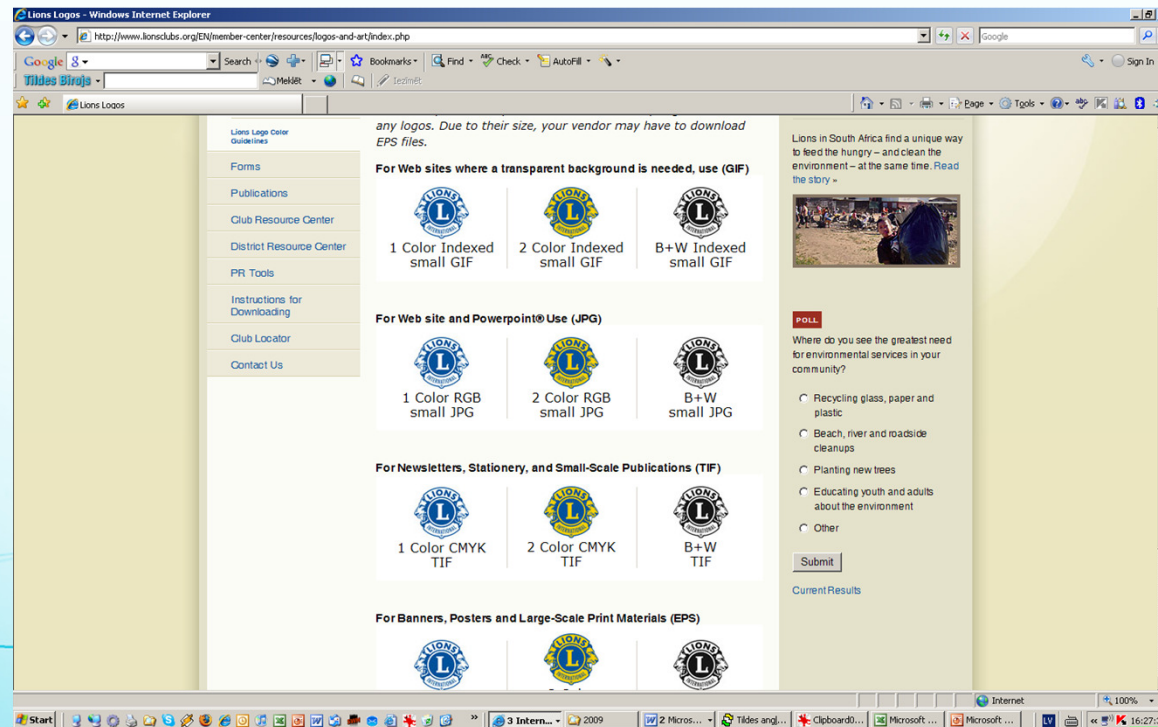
Lions Logos - Windows Internet Explorer

http://www.lionsclubs.org/EN/member-center/resources/logos-and-art/index.php

Google

Google 8 Search Bookmarks Find Check AutoFill Sign In

Tildes Birojs Meklēt Iezīmēt

Lions Logos

Page Tools

Lions Logo Color Guidelines

Forms

Publications

Club Resource Center

District Resource Center

PR Tools

Instructions for Downloading

Club Locator

Contact Us

any logos. Due to their size, your vendor may have to download EPS files.

For Web sites where a transparent background is needed, use (GIF)

1 Color Indexed small GIF

2 Color Indexed small GIF

B+W Indexed small GIF

For Web site and Powerpoint® Use (JPG)

1 Color RGB small JPG

2 Color RGB small JPG

B+W small JPG

For Newsletters, Stationery, and Small-Scale Publications (TIF)

1 Color CMYK TIF

2 Color CMYK TIF

B+W TIF

For Banners, Posters and Large-Scale Print Materials (EPS)

Lions in South Africa find a unique way to feed the hungry – and clean the environment – at the same time. Read the story »

POLL

Where do you see the greatest need for environmental services in your community?

Recycling glass, paper and plastic

Beach, river and roadside cleanups

Planting new trees

Educating youth and adults about the environment

Other

Submit

Current Results

Internet 100%

Start 3 Intern... 2009 2 Micros... Tildes angl... Clipboard0... Microsoft ... Microsoft ... LV 16:27